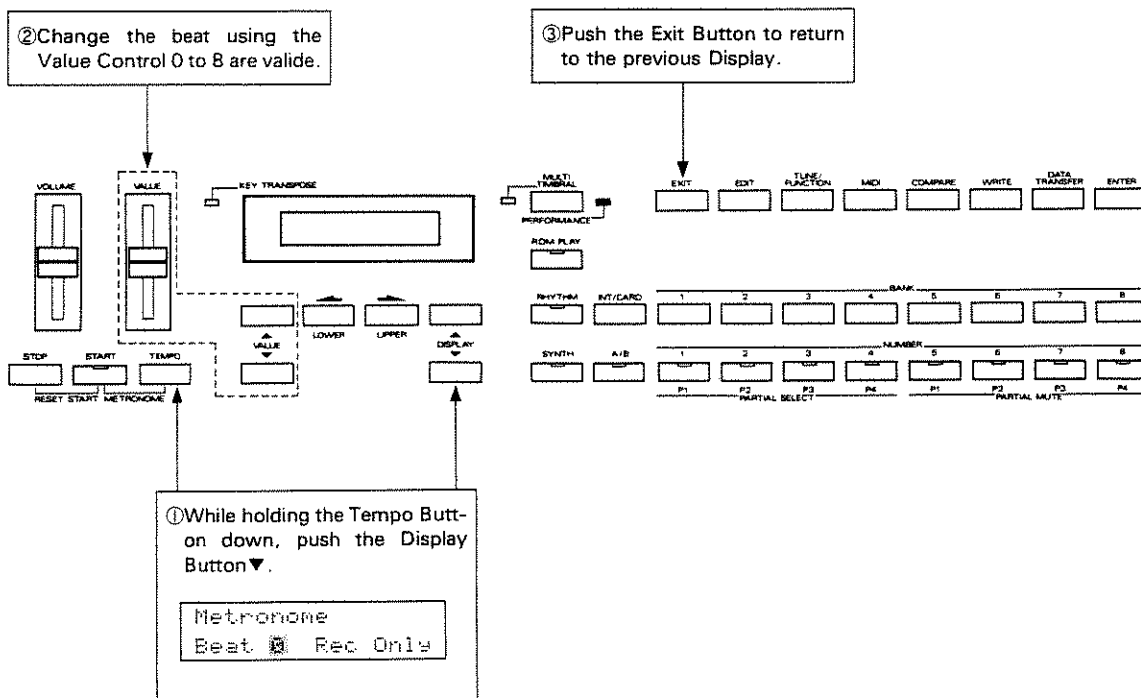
②Change the beat using the Value Control 0 to 8 are valide.

③Push the Exit Button to return to the previous Display.

VOLUME

VALUE

KEY TRANSPOSE

MULTI TIMBRAL

PERFORMANCE

ROM PLAY

EXIT

EDIT

TUNE/ FUNCTION

MIDI

COMPARE

WRITE

DATA TRANSFER

ENTER

RHYTHM

INT/CARD

BANK

1 2 3 4 5 6 7 8

VALUE

LOWER

UPPER

DISPLAY

SYNTH

A/B

NUMBER

1 2 3 4 5 6 7 8

P1 P2 P3 P4 P1 P2 P3 P4

PARTIAL SELECT

PARTIAL MUTE

STOP

START

TEMPO

RESET START METRONOME

①While holding the Tempo Button down, push the Display Button▼.

Metronome
Beat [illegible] Rec Only